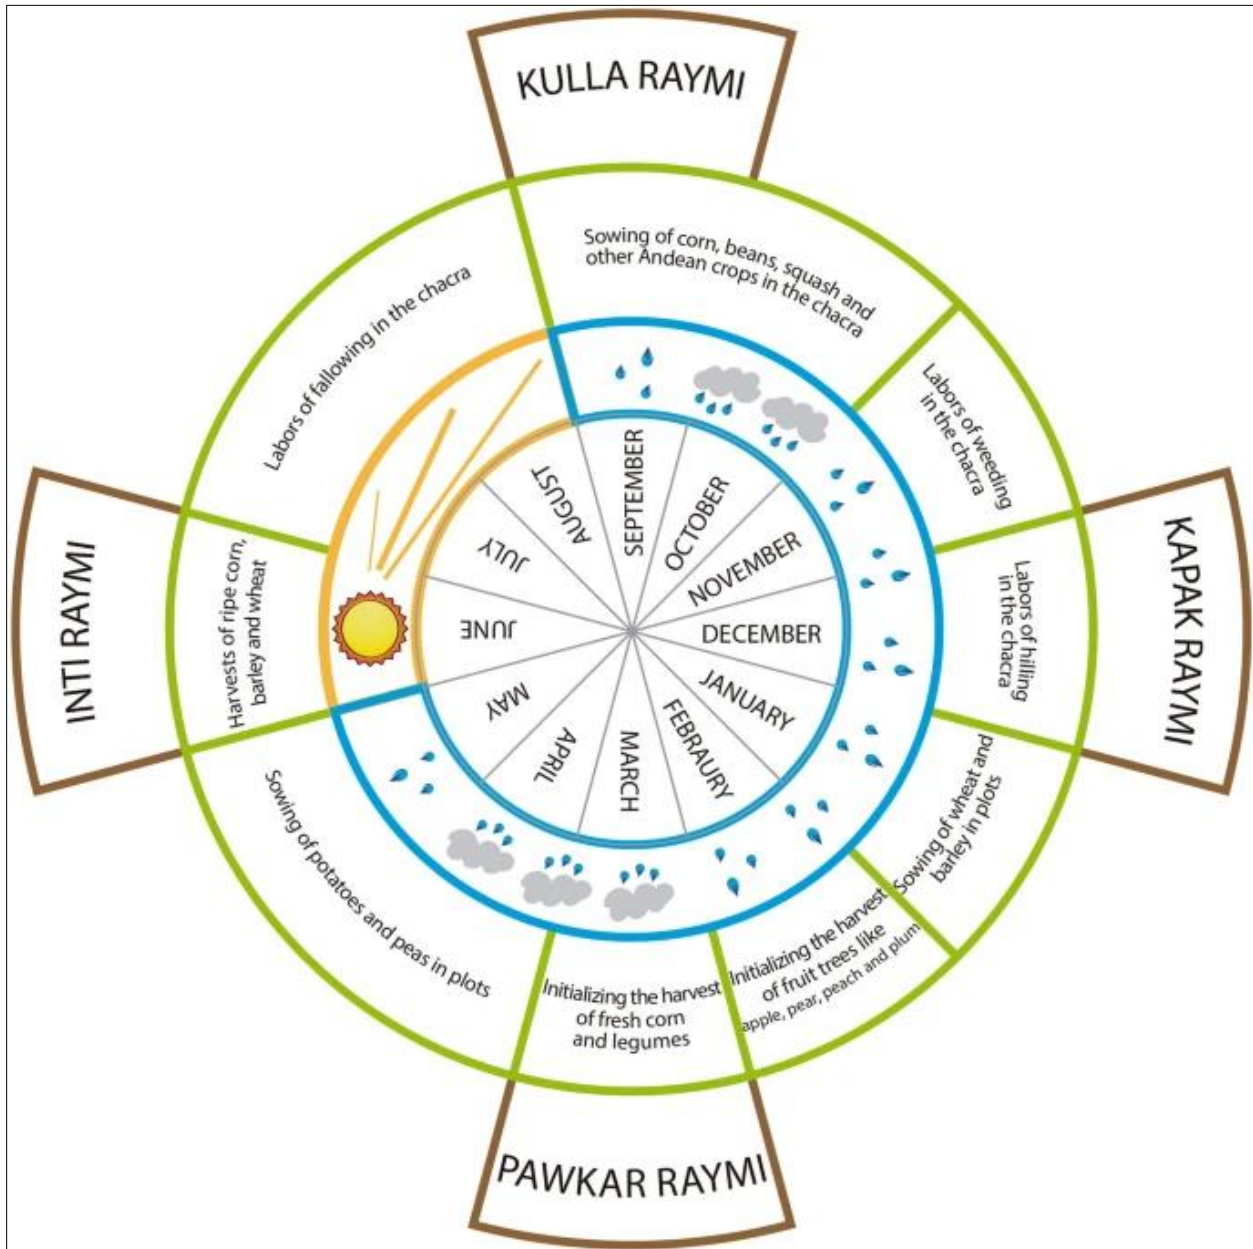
KULLA RAYMI

Sowing of corn, beans, squash and other Andean crops in the chacra

Labors of weeding in the chacra

KAPAK RAYMI

Labors of hilling in the chacra

Sowing of wheat and barley in plots

Initializing the harvest of fruit trees like apple, pear, peach and plum

Initializing the harvest of fresh corn and legumes

PAWKAR RAYMI

Sowing of potatoes and peas in plots

Harvests of ripe corn, barley and wheat

INTI RAYMI

Labors of fallowing in the chacra

SEPTEMBER
OCTOBER
NOVEMBER
DECEMBER
JANUARY
FEBRAURY
MARCH
APRIL
MAY
JUNE
JULY
AUGUST